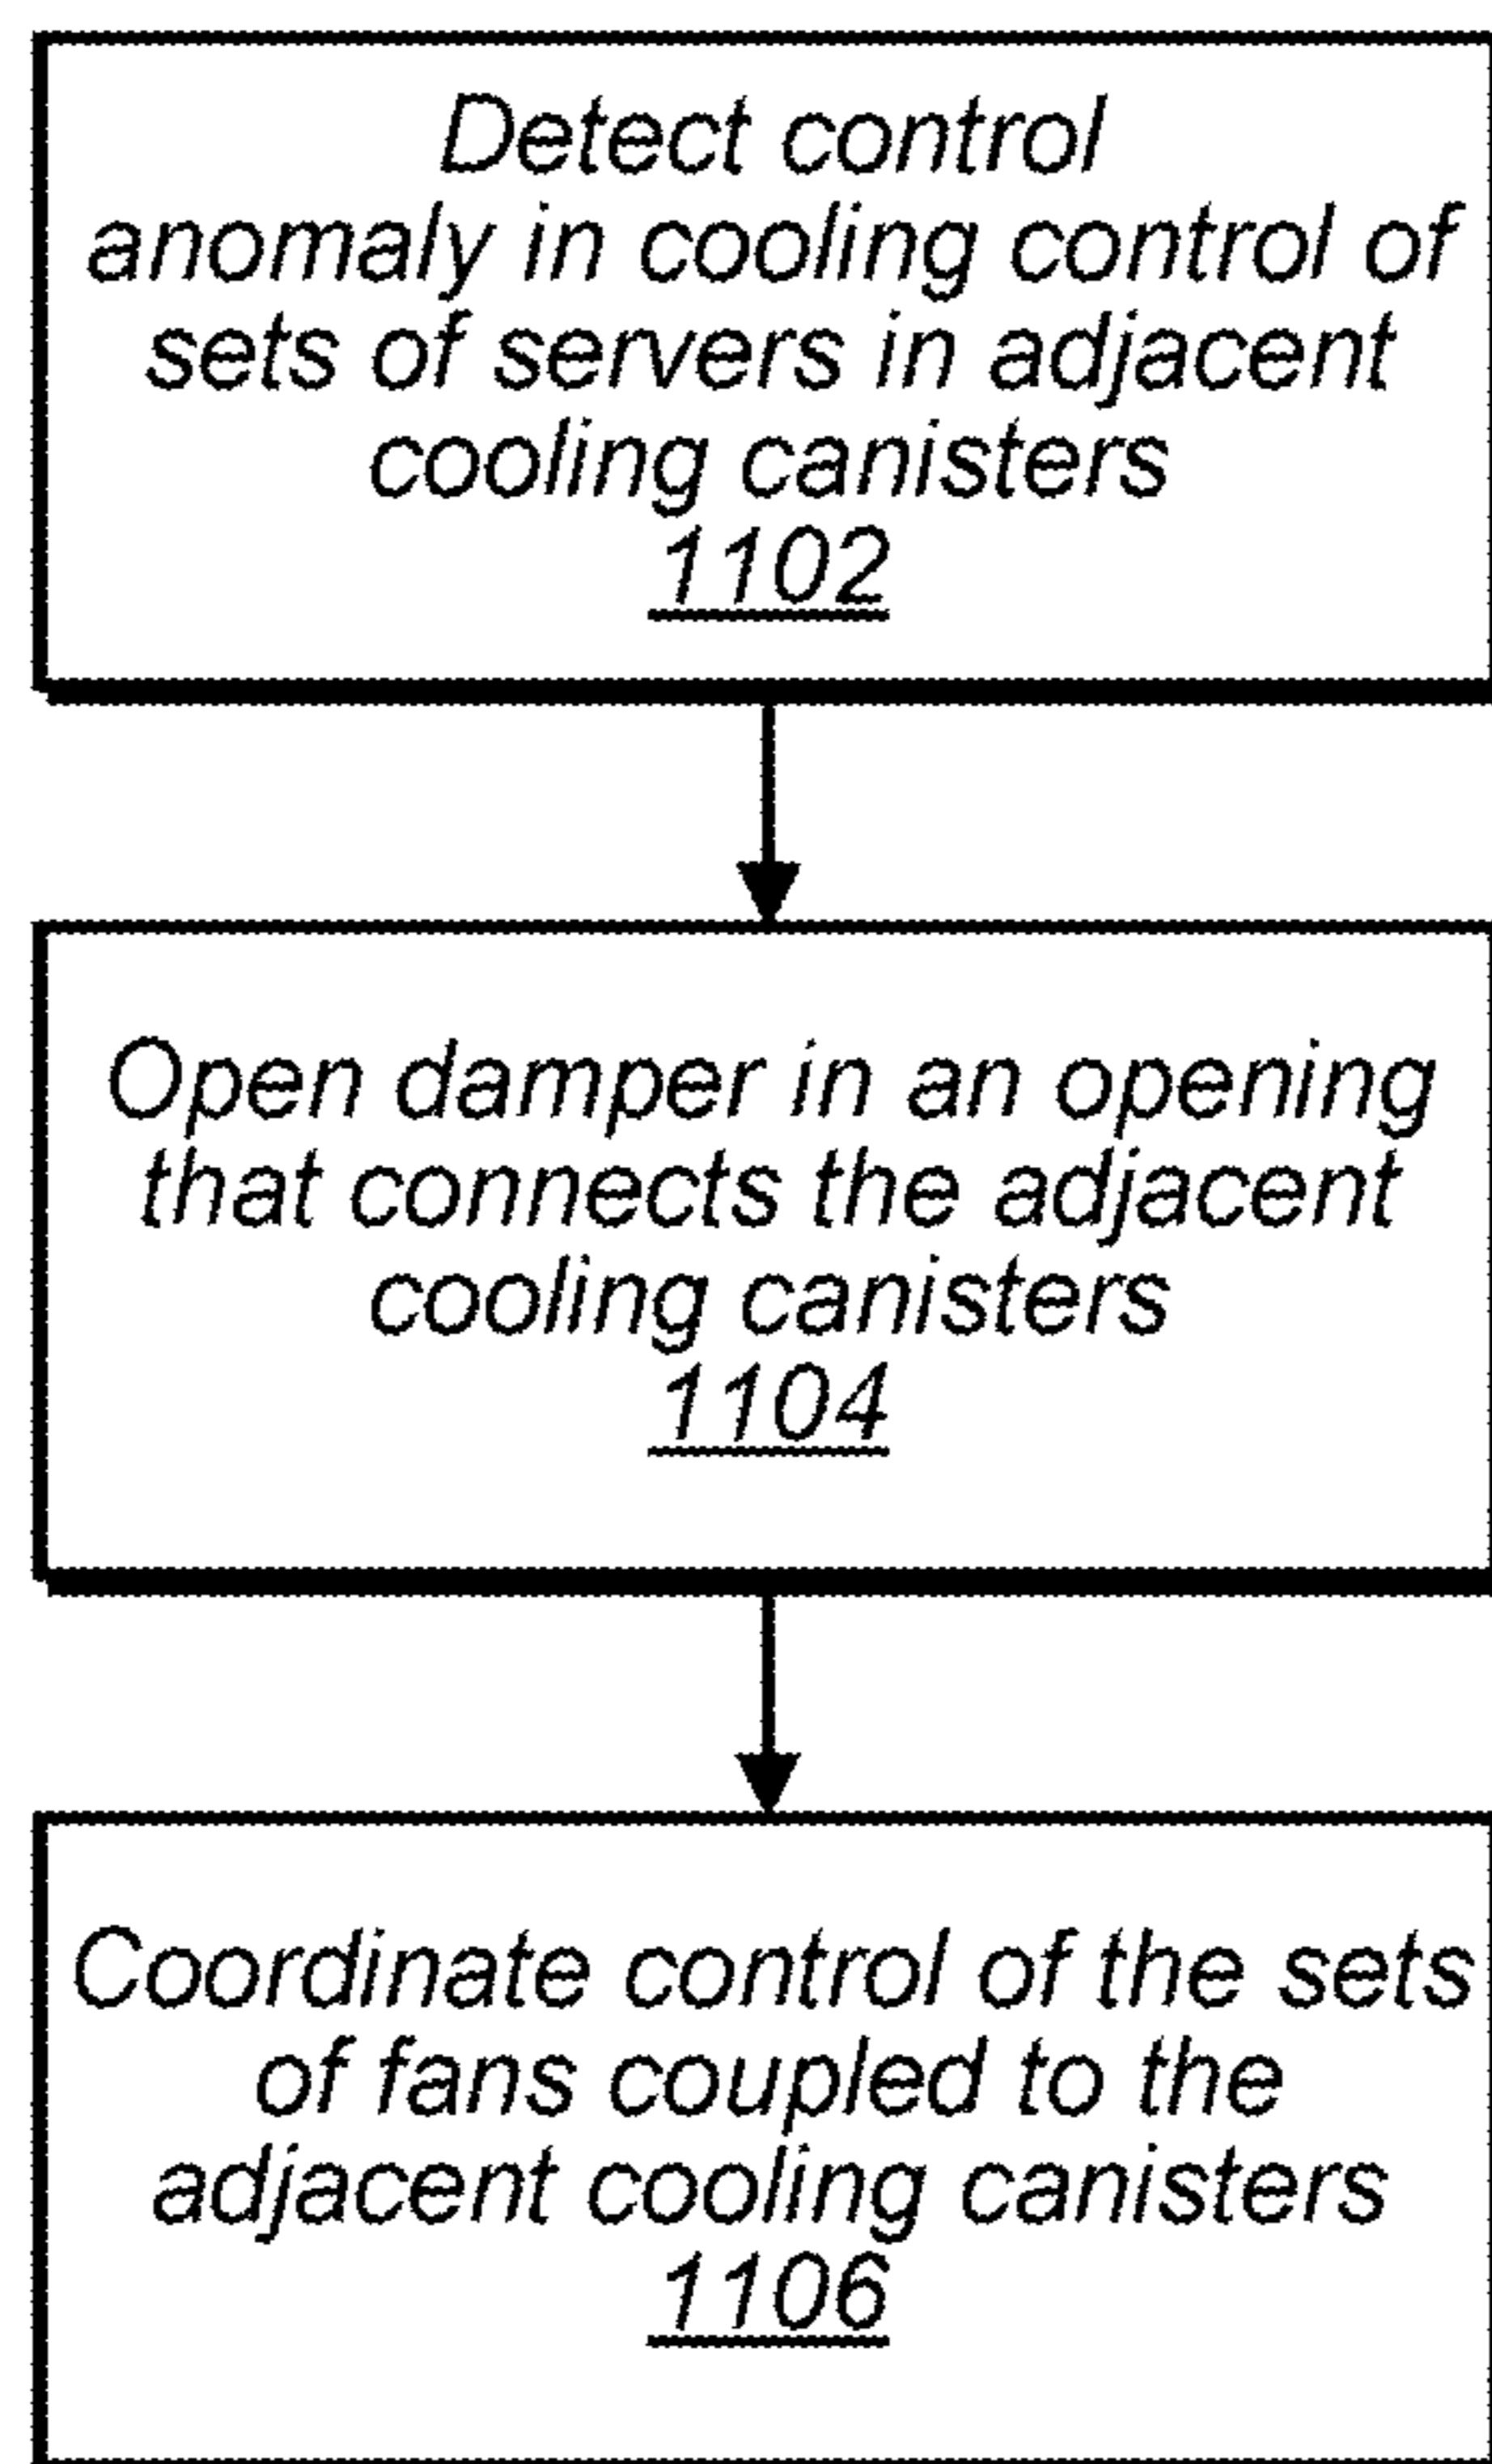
Detect control anomaly in cooling control of sets of servers in adjacent cooling canisters
1102

Open damper in an opening that connects the adjacent cooling canisters
1104

Coordinate control of the sets of fans coupled to the adjacent cooling canisters
1106